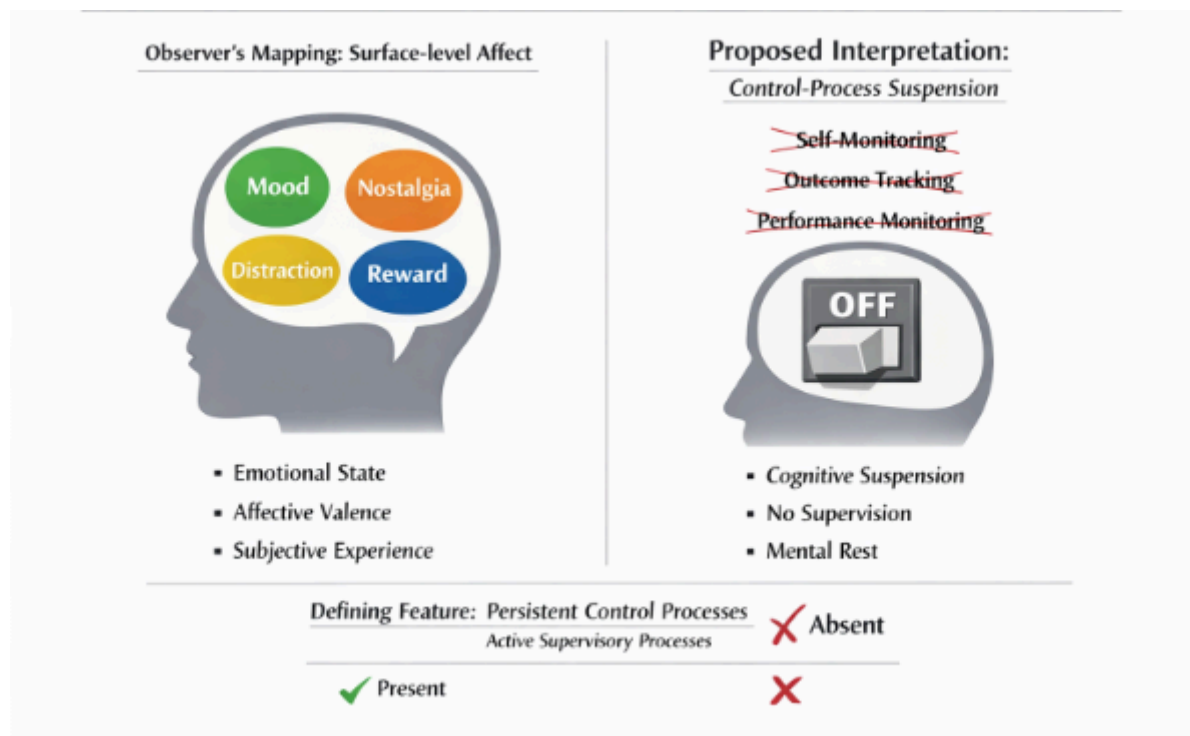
Observer's Mapping: Surface-level Affect

Mood
Nostalgia
Distraction
Reward

- Emotional State
- Affective Valence
- Subjective Experience

Proposed Interpretation:
Control-Process Suspension

~~Self-Monitoring~~
~~Outcome Tracking~~
~~Performance Monitoring~~

OFF

- Cognitive Suspension
- No Supervision
- Mental Rest

Defining Feature: Persistent Control Processes
Active Supervisory Processes
Absent

Present